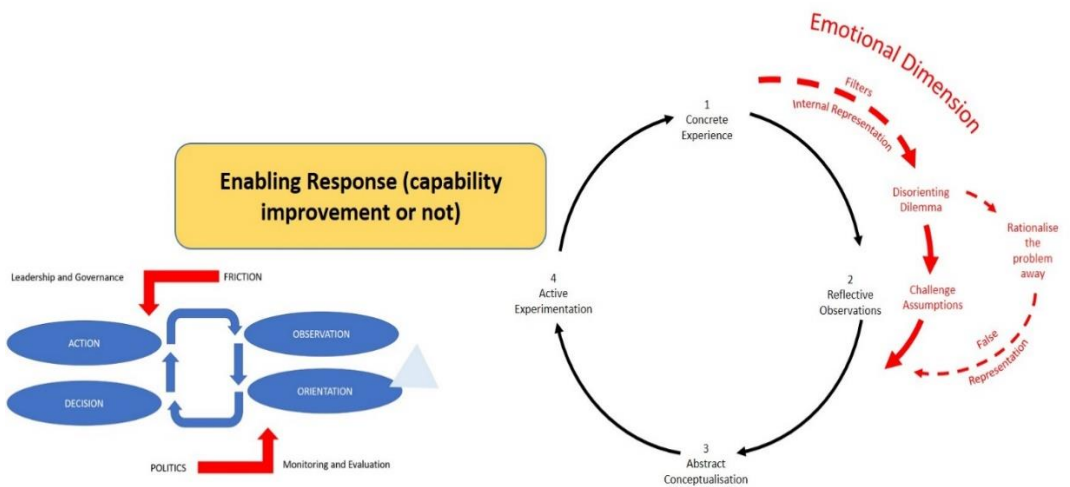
Emotional Dimension

Filters

Internal Representation

1
Concrete
Experience

Enabling Response (capability improvement or not)

Disorienting
Dilemma

Rationalise
the
problem
away

Leadership and Governance

FRICTION

4
Active
Experimentation

2
Reflective
Observations

Challenge
Assumptions

ACTION

OBSERVATION

False
Representation

DECISION

ORIENTATION

POLITICS

Monitoring and Evaluation

3
Abstract
Conceptualisation